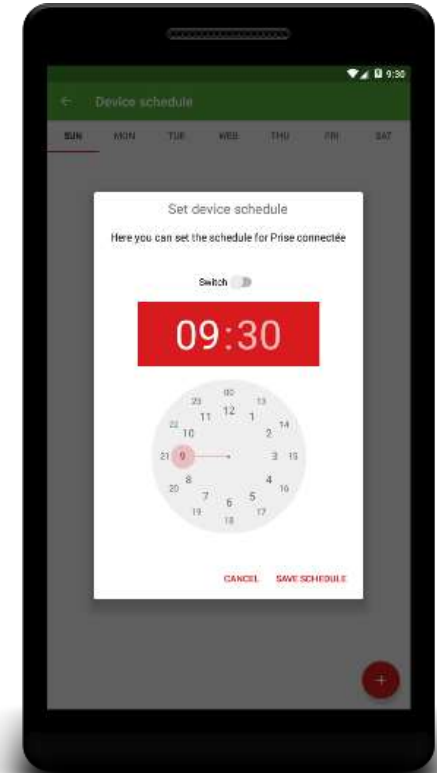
9:30

Device schedule

SUN MON TUE WED THU FRI SAT

Set device schedule

Here you can set the schedule for Prise connectée

Switch

09:30

00
23 12 13
22 11 1 14
10 2
21 9 3 15
8 4
20 7 5 16
6
19 18 17

CANCEL SAVE SCHEDULE

+